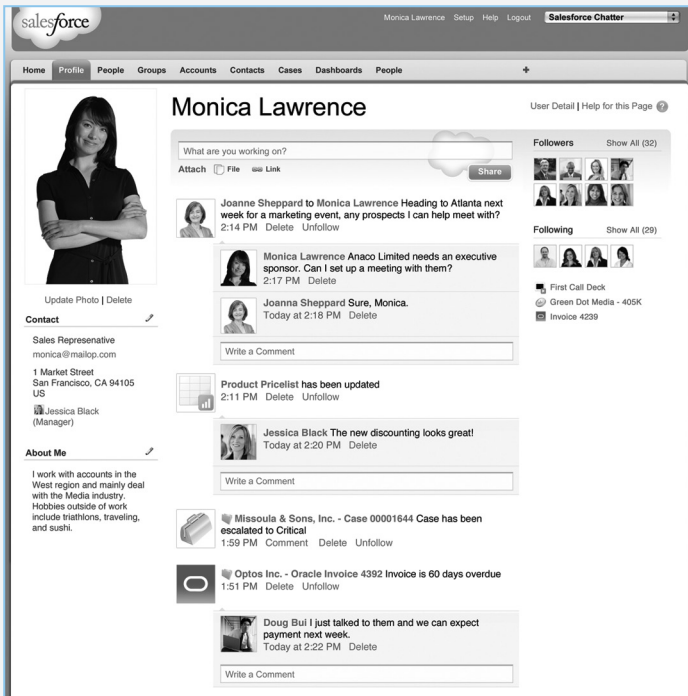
salesforce

Monica Lawrence Setup Help Logout Salesforce Chatter

Home Profile People Groups Accounts Contacts Cases Dashboards People +

Monica Lawrence

User Detail | Help for this Page

What are you working on?

Attach File Link Share

Followers Show All (32)

Following Show All (29)

First Call Deck
Green Dot Media - 405K
Invoice 4239

Update Photo | Delete

Contact

Sales Represenative
monica@mailop.com

1 Market Street
San Francisco, CA 94105
US

Jessica Black (Manager)

About Me

I work with accounts in the West region and mainly deal with the Media industry. Hobbies outside of work include triathlons, traveling, and sushi.

Joanne Sheppard to Monica Lawrence Heading to Atlanta next week for a marketing event, any prospects I can help meet with?
2:14 PM Delete Unfollow

Monica Lawrence Anaco Limited needs an executive sponsor. Can I set up a meeting with them?
2:17 PM Delete

Joanna Sheppard Sure, Monica.
Today at 2:18 PM Delete

Write a Comment

Product Pricelist has been updated
2:11 PM Delete Unfollow

Jessica Black The new discounting looks great!
Today at 2:20 PM Delete

Write a Comment

Missoula & Sons, Inc. - Case 00001644 Case has been escalated to Critical
1:59 PM Comment Delete Unfollow

Optos Inc. - Oracle Invoice 4392 Invoice is 60 days overdue
1:51 PM Delete Unfollow

Doug Bui I just talked to them and we can expect payment next week.
Today at 2:22 PM Delete

Write a Comment